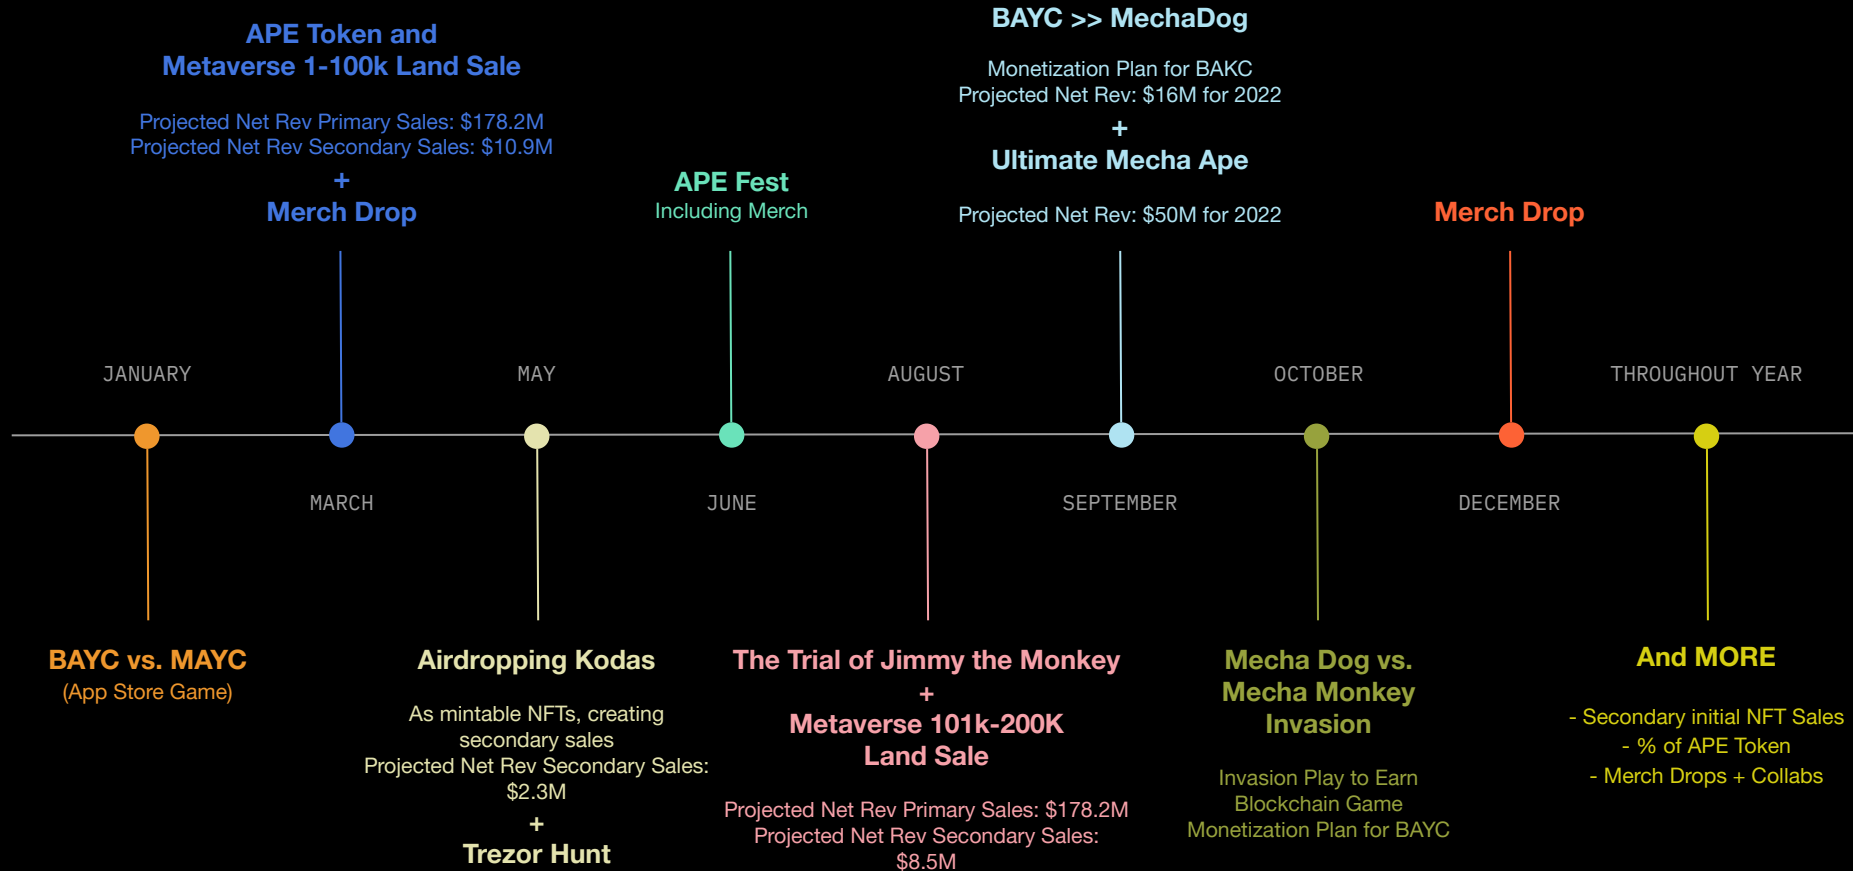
APE Token and
Metaverse 1-100k Land Sale

Projected Net Rev Primary Sales: $178.2M
Projected Net Rev Secondary Sales: $10.9M
+
Merch Drop

APE Fest
Including Merch

BAYC >> MechaDog

Monetization Plan for BAKC
Projected Net Rev: $16M for 2022
+
Ultimate Mecha Ape

Projected Net Rev: $50M for 2022

Merch Drop

JANUARY

MAY

AUGUST

OCTOBER

THROUGHOUT YEAR

MARCH

JUNE

SEPTEMBER

DECEMBER

BAYC vs. MAYC
(App Store Game)

Airdropping Kodas

As mintable NFTs, creating secondary sales
Projected Net Rev Secondary Sales: $2.3M
+
Trezor Hunt

The Trial of Jimmy the Monkey
+
Metaverse 101k-200K Land Sale

Projected Net Rev Primary Sales: $178.2M
Projected Net Rev Secondary Sales: $8.5M

Mecha Dog vs. Mecha Monkey Invasion

Invasion Play to Earn
Blockchain Game
Monetization Plan for BAYC

And MORE

- Secondary initial NFT Sales
- % of APE Token
- Merch Drops + Collabs